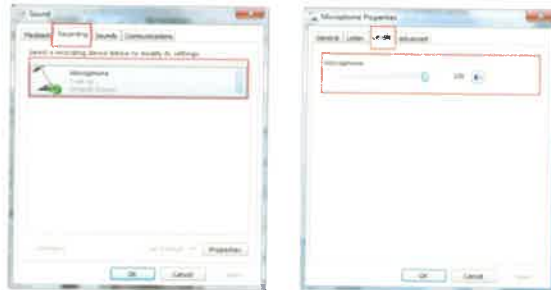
Sound

Playback | Recording | Sounds | Communications

Select a recording device below to modify its settings:

Microphone
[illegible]
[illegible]

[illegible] | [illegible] | Properties

OK | Cancel | Apply

Microphone Properties

General | Listen | Levels | Advanced

Microphone

100

OK | Cancel | Apply